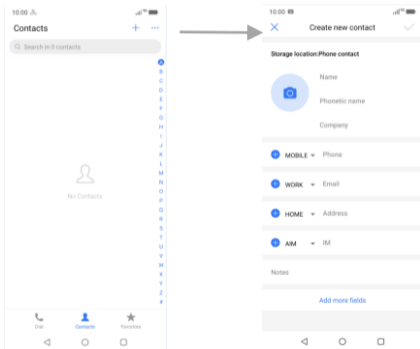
10:00

Contacts

+ ⋯

Search in 0 contacts

A
B
C
D
E
F
G
H
I
J
K
L
M
N
O
P
Q
R
S
T
U
V
W
X
Y
Z
#

No Contacts

Dial
Contacts
Favorites

10:00

Create new contact

Storage location:Phone contact

Name

Phonetic name

Company

MOBILE Phone

WORK Email

HOME Address

AIM IM

Notes

Add more fields